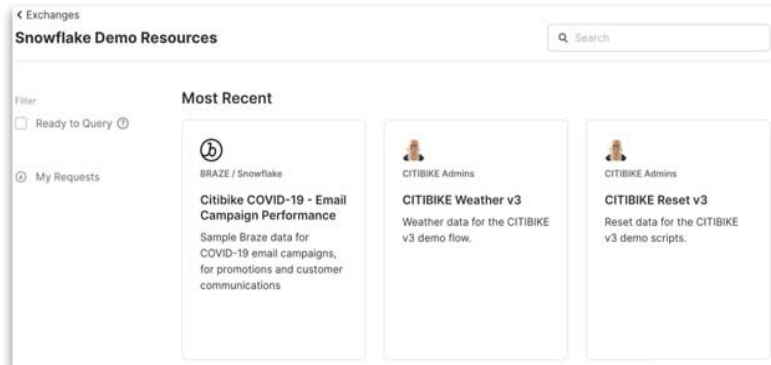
< Exchanges
Snowflake Demo Resources

Search

Filter
Ready to Query

My Requests

Most Recent

BRAZE / Snowflake
Citibike COVID-19 - Email Campaign Performance
Sample Braze data for COVID-19 email campaigns, for promotions and customer communications

CITIBIKE Admins
CITIBIKE Weather v3
Weather data for the CITIBIKE v3 demo flow.

CITIBIKE Admins
CITIBIKE Reset v3
Reset data for the CITIBIKE v3 demo scripts.